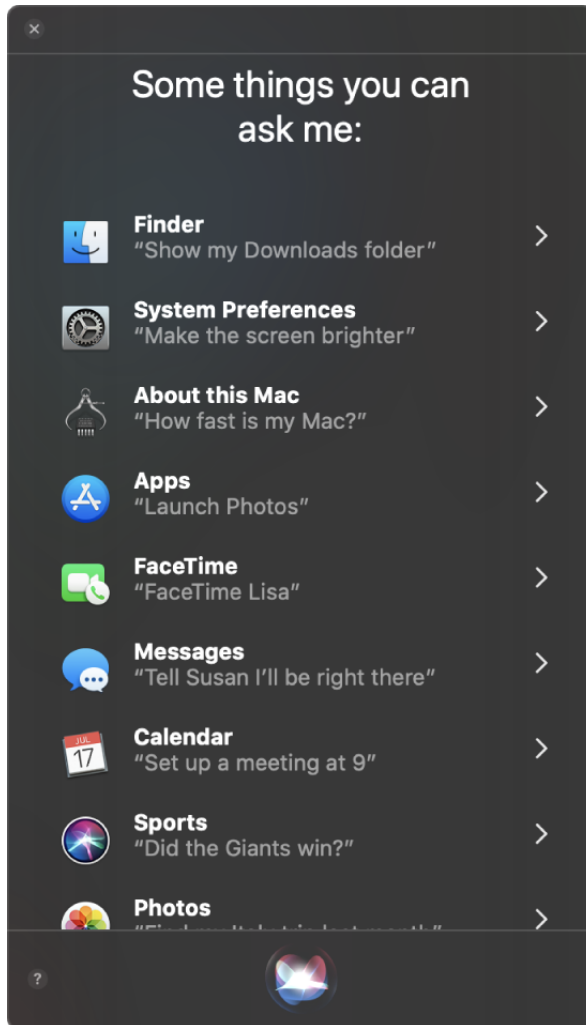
Some things you can ask me:

Finder
“Show my Downloads folder”

System Preferences
“Make the screen brighter”

About this Mac
“How fast is my Mac?”

Apps
“Launch Photos”

FaceTime
“FaceTime Lisa”

Messages
“Tell Susan I’ll be right there”

JUL
17
Calendar
“Set up a meeting at 9”

Sports
“Did the Giants win?”

Photos
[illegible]

?